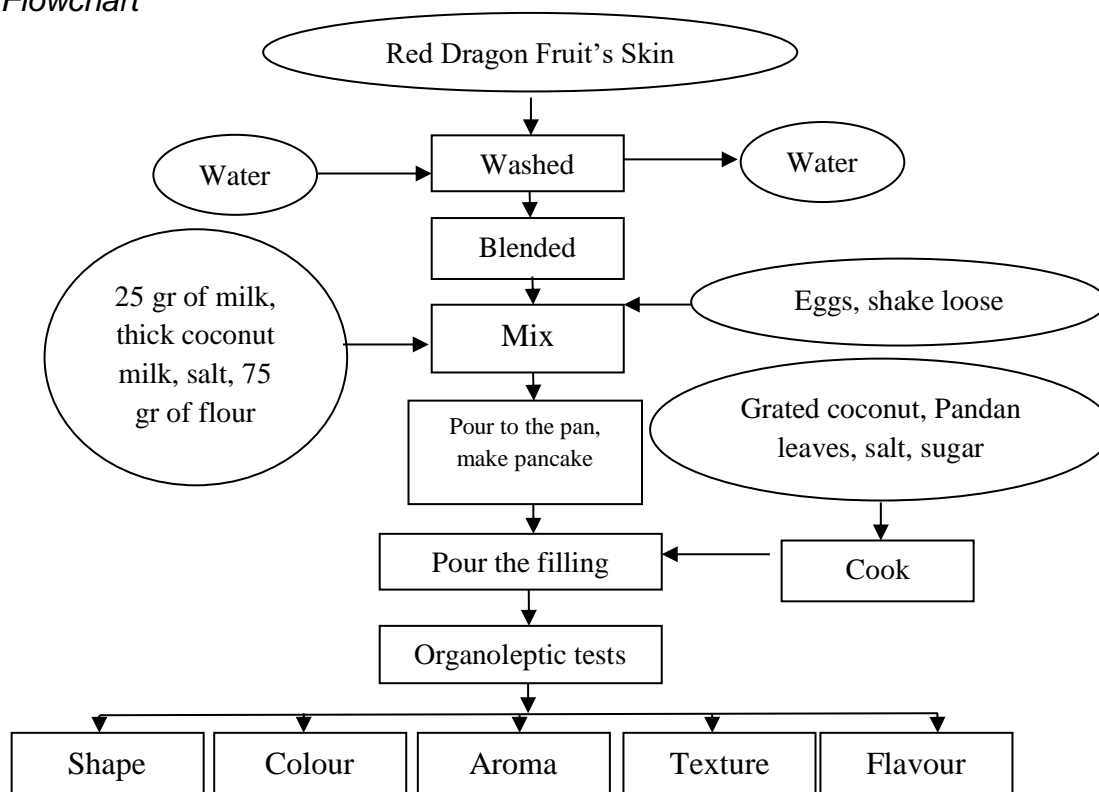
Flowchart

Red Dragon Fruit's Skin

Water

Washed

Water

Blended

25 gr of milk, thick coconut milk, salt, 75 gr of flour

Mix

Eggs, shake loose

Pour to the pan, make pancake

Grated coconut, Pandan leaves, salt, sugar

Pour the filling

Cook

Organoleptic tests

Shape

Colour

Aroma

Texture

Flavour